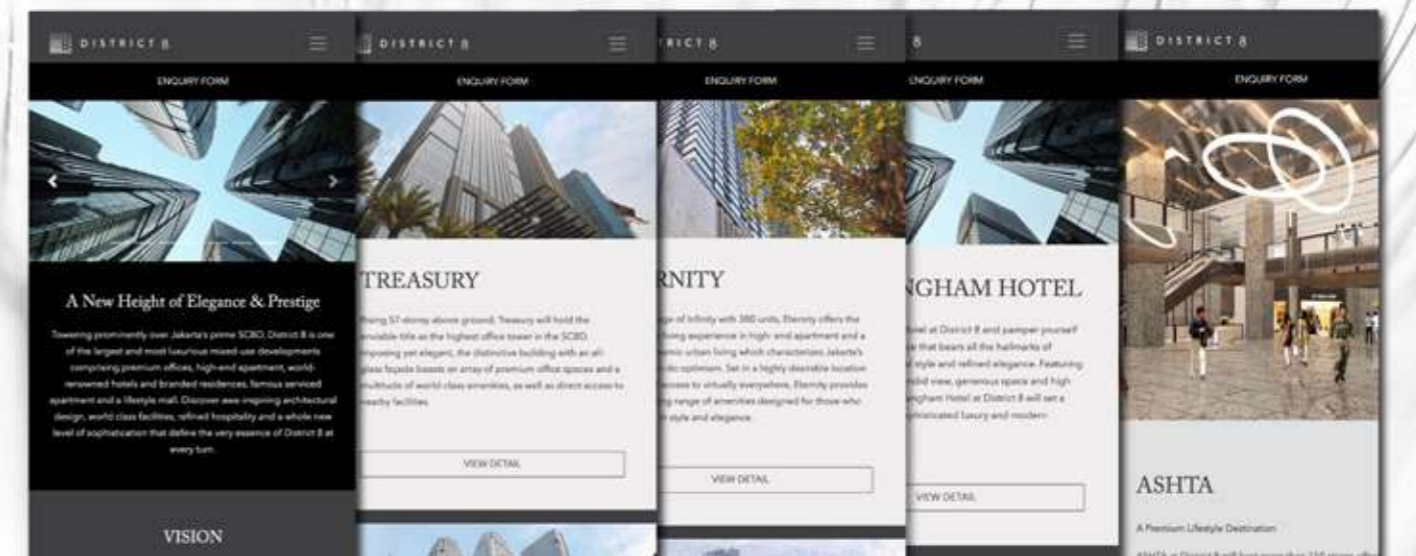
DISTRICT 8

ENQUIRY FORM

A New Height of Elegance & Prestige

Towering prominently over Jakarta's prime SCBD, District 8 is one of the largest and most luxurious mixed-use developments comprising premium offices, high-end apartment, world-renowned hotels and branded residences, famous serviced apartment and a lifestyle mall. Discover awe inspiring architectural design, world class facilities, refined hospitality and a whole new level of sophistication that define the very essence of District 8 at every turn.

VISION

DISTRICT 8

ENQUIRY FORM

TREASURY

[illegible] 57-storey above ground, Treasury will hold the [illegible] title as the highest office tower in the SCBD. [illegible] yet elegant, the distinctive building with an all-glass façade boasts an array of premium office spaces and a multitude of world-class amenities, as well as direct access to nearby facilities.

VIEW DETAIL

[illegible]RICT 8

ENQUIRY FORM

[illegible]RNITY

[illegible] of infinity with 380 units, Eternity offers the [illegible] experience in high-end apartment and a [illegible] urban living which characterizes Jakarta's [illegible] optimism. Set in a highly desirable location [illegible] to virtually everywhere, Eternity provides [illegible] range of amenities designed for those who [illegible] style and elegance.

VIEW DETAIL

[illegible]8

ENQUIRY FORM

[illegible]NGHAM HOTEL

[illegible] at District 8 and pamper yourself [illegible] that bears all the hallmarks of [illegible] style and refined elegance. Featuring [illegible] view, generous space and high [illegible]ngham Hotel at District 8 will set a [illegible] luxury and modern

VIEW DETAIL

DISTRICT 8

ENQUIRY FORM

ASHTA

A Premium Lifestyle Destination

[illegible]